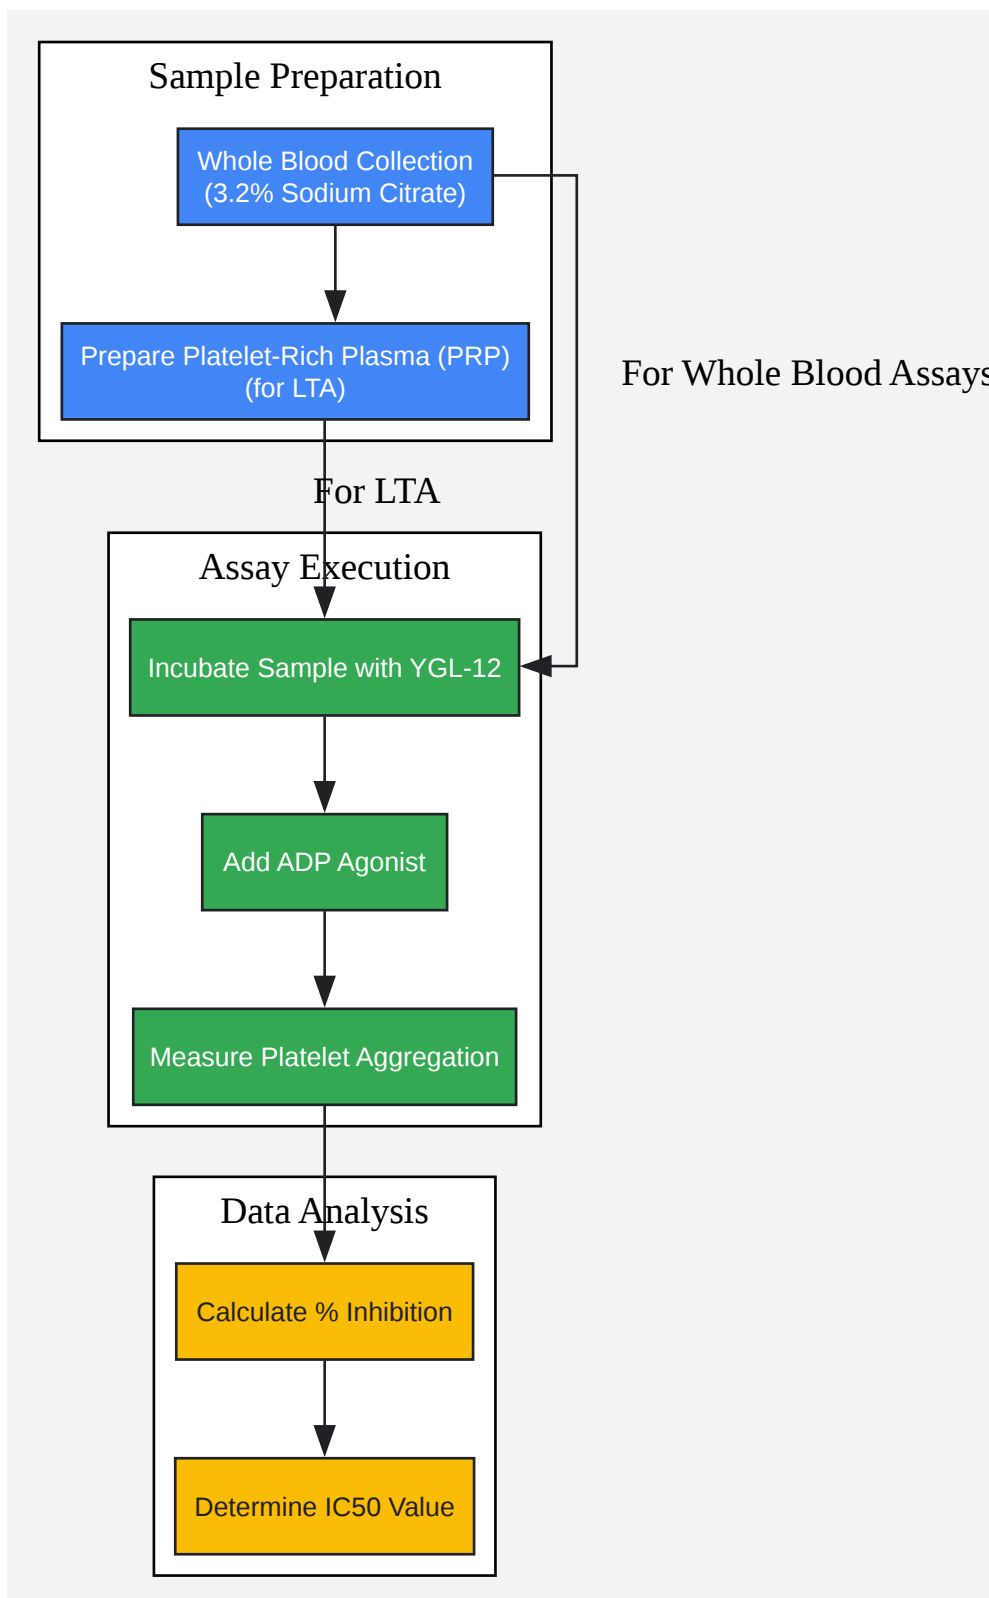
Sample Preparation

Whole Blood Collection
(3.2% Sodium Citrate)

Prepare Platelet-Rich Plasma (PRP)
(for LTA)

For Whole Blood Assays

For LTA

Assay Execution

Incubate Sample with YGL-12

Add ADP Agonist

Measure Platelet Aggregation

Data Analysis

Calculate % Inhibition

Determine IC50 Value